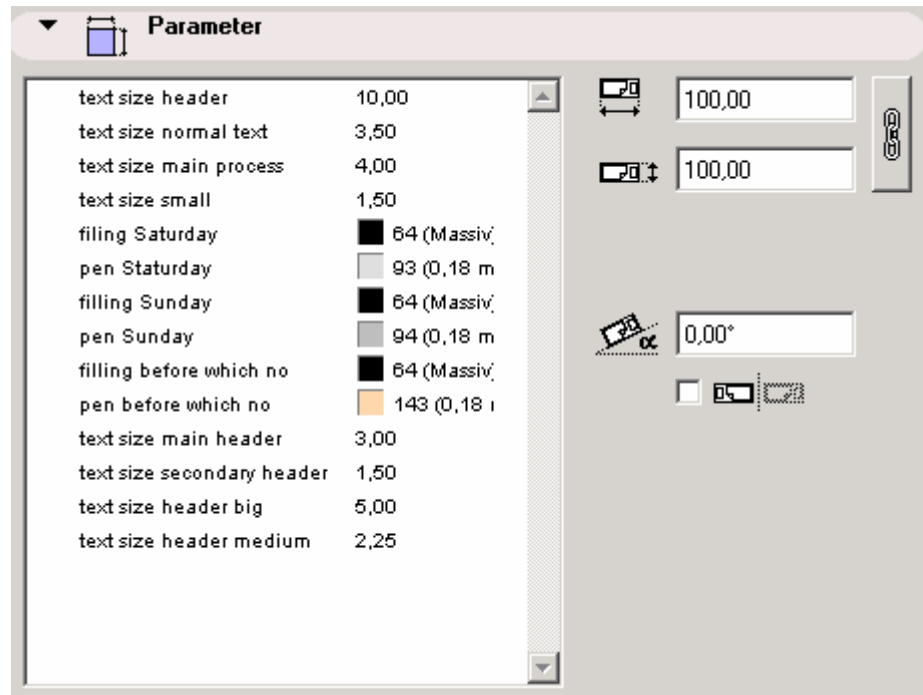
Parameter

| | |
|---|---|
| text size header | 10,00 |
| text size normal text | 3,50 |
| text size main process | 4,00 |
| text size small | 1,50 |
| filing Saturday | 64 (Massiv) |
| pen Staturday | 93 (0,18 m |
| filling Sunday | 64 (Massiv) |
| pen Sunday | 94 (0,18 m |
| filling before which no | 64 (Massiv) |
| pen before which no | 143 (0,18 |
| text size main header | 3,00 |
| text size secondary header | 1,50 |
| text size header big | 5,00 |
| text size header medium | 2,25 |

100,00

100,00

0,00°